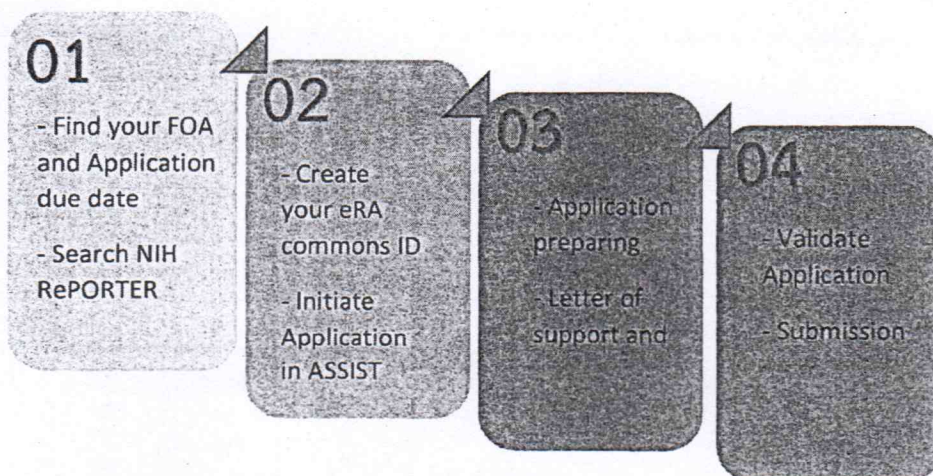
01

- Find your FOA and Application due date

- Search NIH RePORTER

02

- Create your eRA commons ID

- Initiate Application in ASSIST

03

- Application preparing

- Letter of support and

04

- Validate Application

- Submission